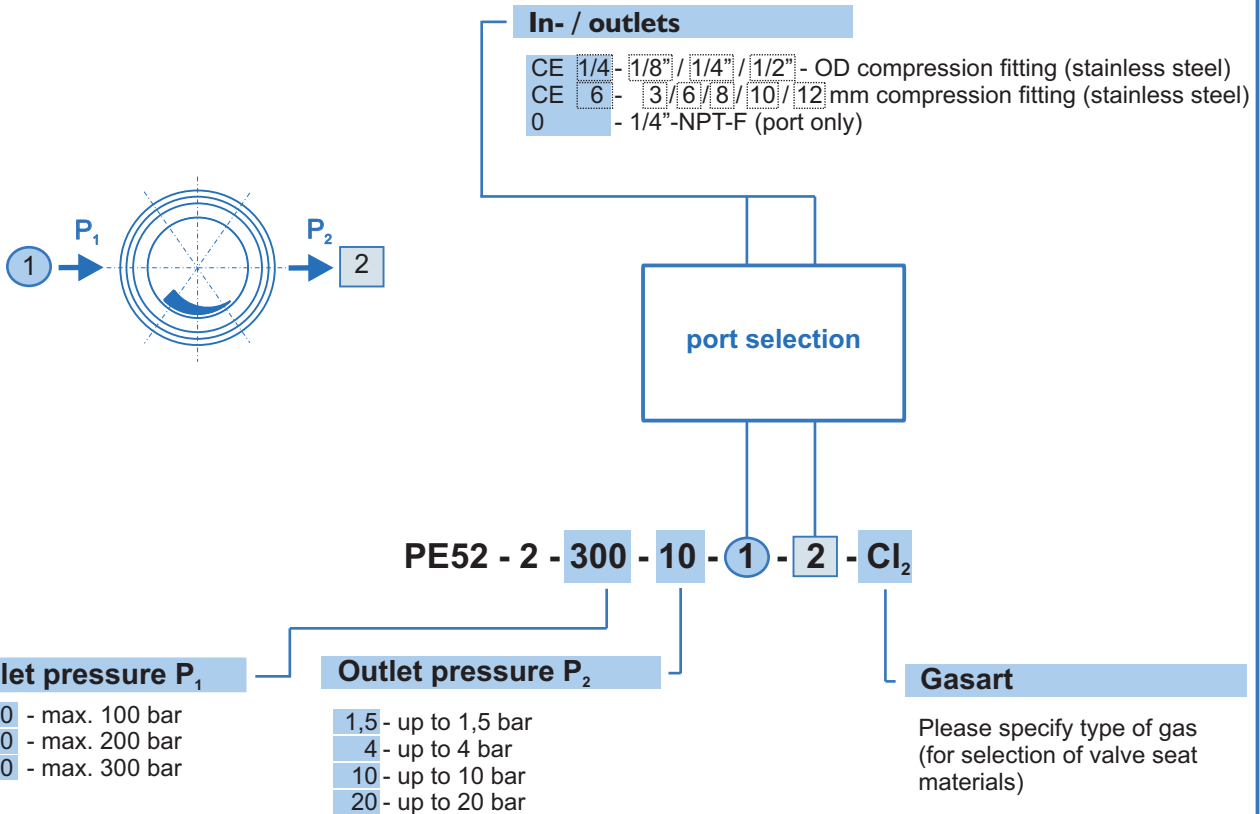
In- / outlets

CE 1/4 - 1/8" / 1/4" / 1/2" - OD compression fitting (stainless steel)
CE 6 - 3 / 6 / 8 / 10 / 12 mm compression fitting (stainless steel)
0 - 1/4"-NPT-F (port only)

$P_1$

$P_2$

1

2

port selection

PE52 - 2 - 300 - 10 - 1 - 2 - $Cl_2$

let pressure $P_1$

0 - max. 100 bar
0 - max. 200 bar
0 - max. 300 bar

Outlet pressure $P_2$

1,5 - up to 1,5 bar
4 - up to 4 bar
10 - up to 10 bar
20 - up to 20 bar

Gasart

Please specify type of gas (for selection of valve seat materials)